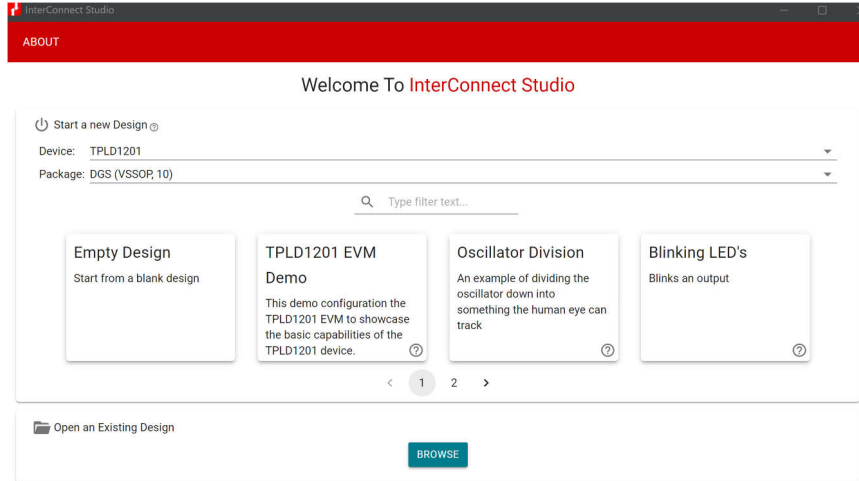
InterConnect Studio

ABOUT

Welcome To InterConnect Studio

Start a new Design

Device: TPLD1201

Package: DGS (VSSOP, 10)

Type filter text...

Empty Design
Start from a blank design

TPLD1201 EVM Demo
This demo configuration the TPLD1201 EVM to showcase the basic capabilities of the TPLD1201 device.

Oscillator Division
An example of dividing the oscillator down into something the human eye can track

Blinking LED's
Blinks an output

< 1 2 >

Open an Existing Design

BROWSE